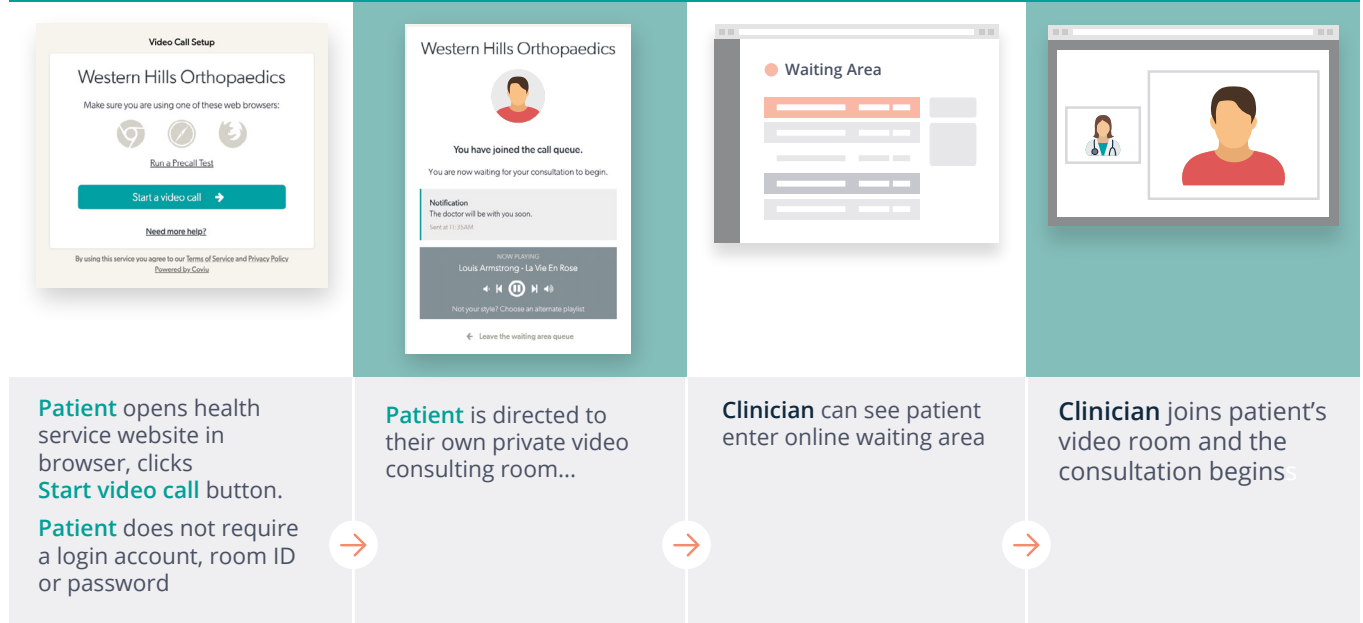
Video Call Setup

Western Hills Orthopaedics

Make sure you are using one of these web browsers:

Run a Precall Test

Start a video call

Need more help?

By using this service you agree to our Terms of Service and Privacy Policy
Powered by Coviu

Western Hills Orthopaedics

You have joined the call queue.

You are now waiting for your consultation to begin.

Notification
The doctor will be with you soon.
Sent at 11:35AM

NOW PLAYING
Louis Armstrong - La Vie En Rose

Not your style? Choose an alternate playlist

Leave the waiting area queue

Waiting Area

Patient opens health service website in browser, clicks Start video call button.

Patient does not require a login account, room ID or password

Patient is directed to their own private video consulting room...

Clinician can see patient enter online waiting area

Clinician joins patient's video room and the consultation begins